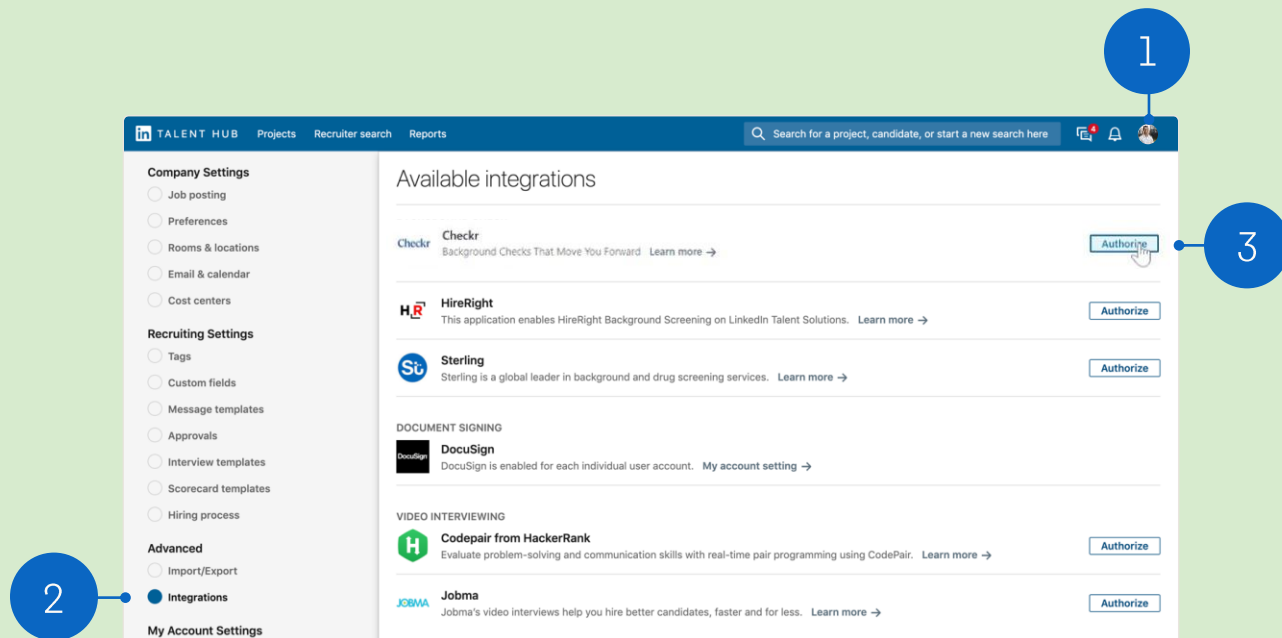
1

in TALENT HUB Projects Recruiter search Reports

Search for a project, candidate, or start a new search here

4

Company Settings
Job posting
Preferences
Rooms & locations
Email & calendar
Cost centers

Recruiting Settings
Tags
Custom fields
Message templates
Approvals
Interview templates
Scorecard templates
Hiring process

Advanced
Import/Export
Integrations

My Account Settings

2

Available integrations

Checkr
Checkr
Background Checks That Move You Forward Learn more →
Authorize

3

HireRight
This application enables HireRight Background Screening on LinkedIn Talent Solutions. Learn more →
Authorize

Sterling
Sterling is a global leader in background and drug screening services. Learn more →
Authorize

DOCUMENT SIGNING

DocuSign
DocuSign
DocuSign is enabled for each individual user account. My account setting →

VIDEO INTERVIEWING

Codepair from HackerRank
Evaluate problem-solving and communication skills with real-time pair programming using CodePair. Learn more →
Authorize

JOBMA
Jobma
Jobma's video interviews help you hire better candidates, faster and for less. Learn more →
Authorize